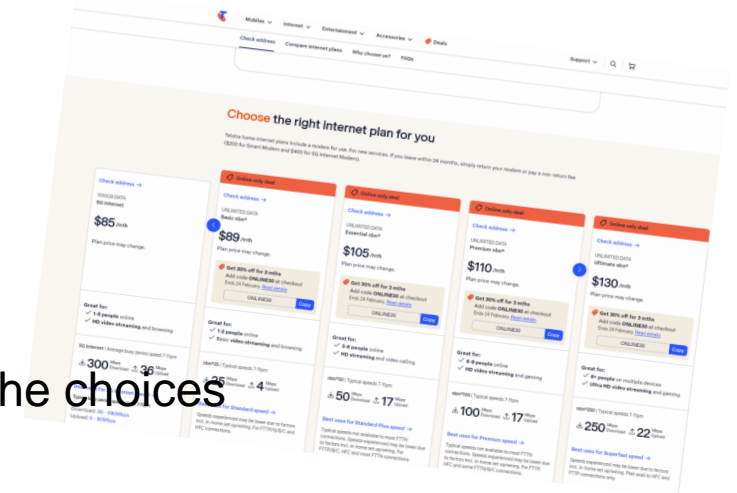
Mobiles Internet Entertainment Accessories Deals

Check address Compare internet plans Why choose us? FAQs

Support

Choose the right internet plan for you

Telstra home internet plans include a modem for use. For new services, if you leave within 24 months, simply return your modem or pay a non-return fee ($200 for Smart Modem and $400 for 5G Internet Modem).

Check address →

500GB DATA
5G Internet

$85/mth

Plan price may change.

Great for:
✓ 1-5 people online
✓ HD video streaming and browsing

5G Internet | Average busy period speed 7-11pm

300 Mbps Download 36 Mbps Upload

Download: 30 - 500Mbps
Upload: 5 - 80Mbps

Online only deal

Check address →

UNLIMITED DATA
Basic nbn®

$89/mth

Plan price may change.

Get 30% off for 3 mths
Add code ONLINE30 at checkout
Ends 24 February. Read details

ONLINE30 Copy

Great for:
✓ 1-2 people online
✓ Basic video streaming and browsing

nbn®25 | Typical speeds 7-11pm

25 Mbps Download 4 Mbps Upload

Best uses for Standard speed →

Speeds experienced may be lower due to factors incl. in-home set up/wiring. For FTTN/B/C and HFC connections.

Online only deal

Check address →

UNLIMITED DATA
Essential nbn®

$105/mth

Plan price may change.

Get 30% off for 3 mths
Add code ONLINE30 at checkout
Ends 24 February. Read details

ONLINE30 Copy

Great for:
✓ 3-5 people online
✓ HD streaming and video calling

nbn®50 | Typical speeds 7-11pm

50 Mbps Download 17 Mbps Upload

Best uses for Standard Plus speed →

Typical speeds not available to most FTTN connections. Speeds experienced may be lower due to factors incl. in-home set up/wiring. For FTTP/B/C, HFC and most FTTN connections.

Online only deal

Check address →

UNLIMITED DATA
Premium nbn®

$110/mth

Plan price may change.

Get 30% off for 3 mths
Add code ONLINE30 at checkout
Ends 24 February. Read details

ONLINE30 Copy

Great for:
✓ 6-8 people online
✓ HD video streaming and gaming

nbn®100 | Typical speeds 7-11pm

100 Mbps Download 17 Mbps Upload

Best uses for Premium speed →

Typical speeds not available to most FTTN connections. Speeds experienced may be lower due to factors incl. in-home set up/wiring. For FTTP, HFC and some FTTN/B/C connections.

Online only deal

Check address →

UNLIMITED DATA
Ultimate nbn®

$130/mth

Plan price may change.

Get 30% off for 3 mths
Add code ONLINE30 at checkout
Ends 24 February. Read details

ONLINE30 Copy

Great for:
✓ 8+ people on multiple devices
✓ Ultra HD video streaming and gaming

nbn®250 | Typical speeds 7-11pm

250 Mbps Download 22 Mbps Upload

Best uses for Superfast speed →

Speeds experienced may be lower due to factors incl. in-home set up/wiring. Plan is FTTP and HFC FTTP connections only.

he choices